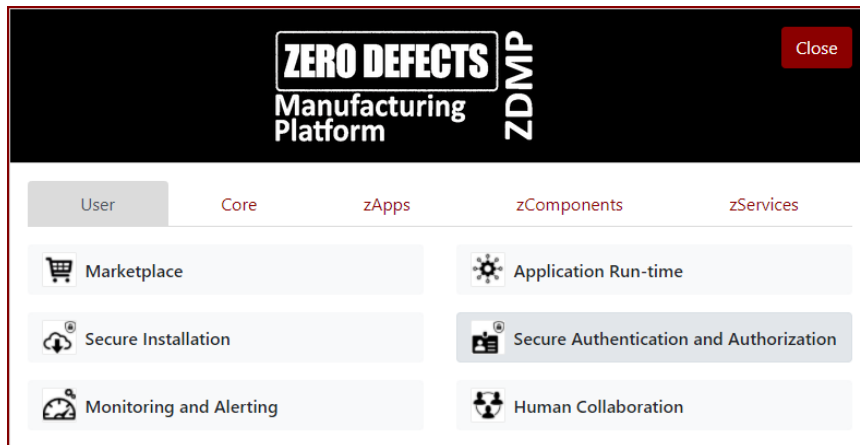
ZERO DEFECTS
Manufacturing Platform
ZDMP

Close

User
Core
zApps
zComponents
zServices

Marketplace
Application Run-time
Secure Installation
Secure Authentication and Authorization
Monitoring and Alerting
Human Collaboration